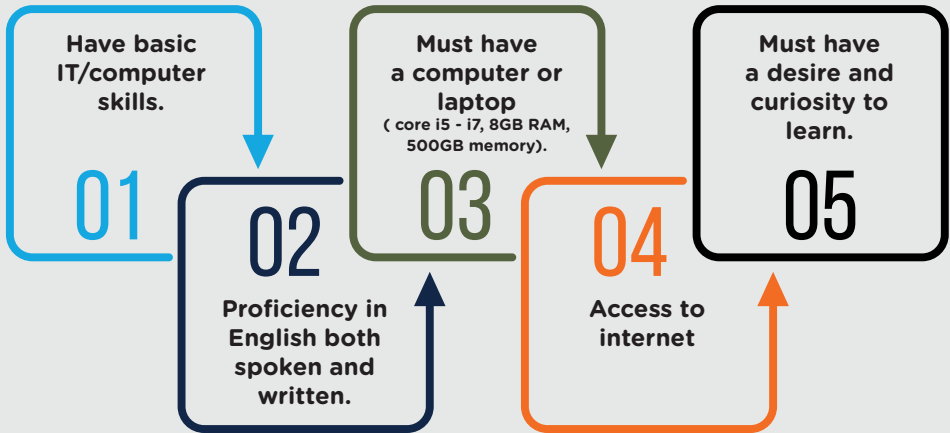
Have basic IT/computer skills.

01

02

Proficiency in English both spoken and written.

Must have a computer or laptop
( core i5 - i7, 8GB RAM, 500GB memory).

03

04

Access to internet

Must have a desire and curiosity to learn.

05